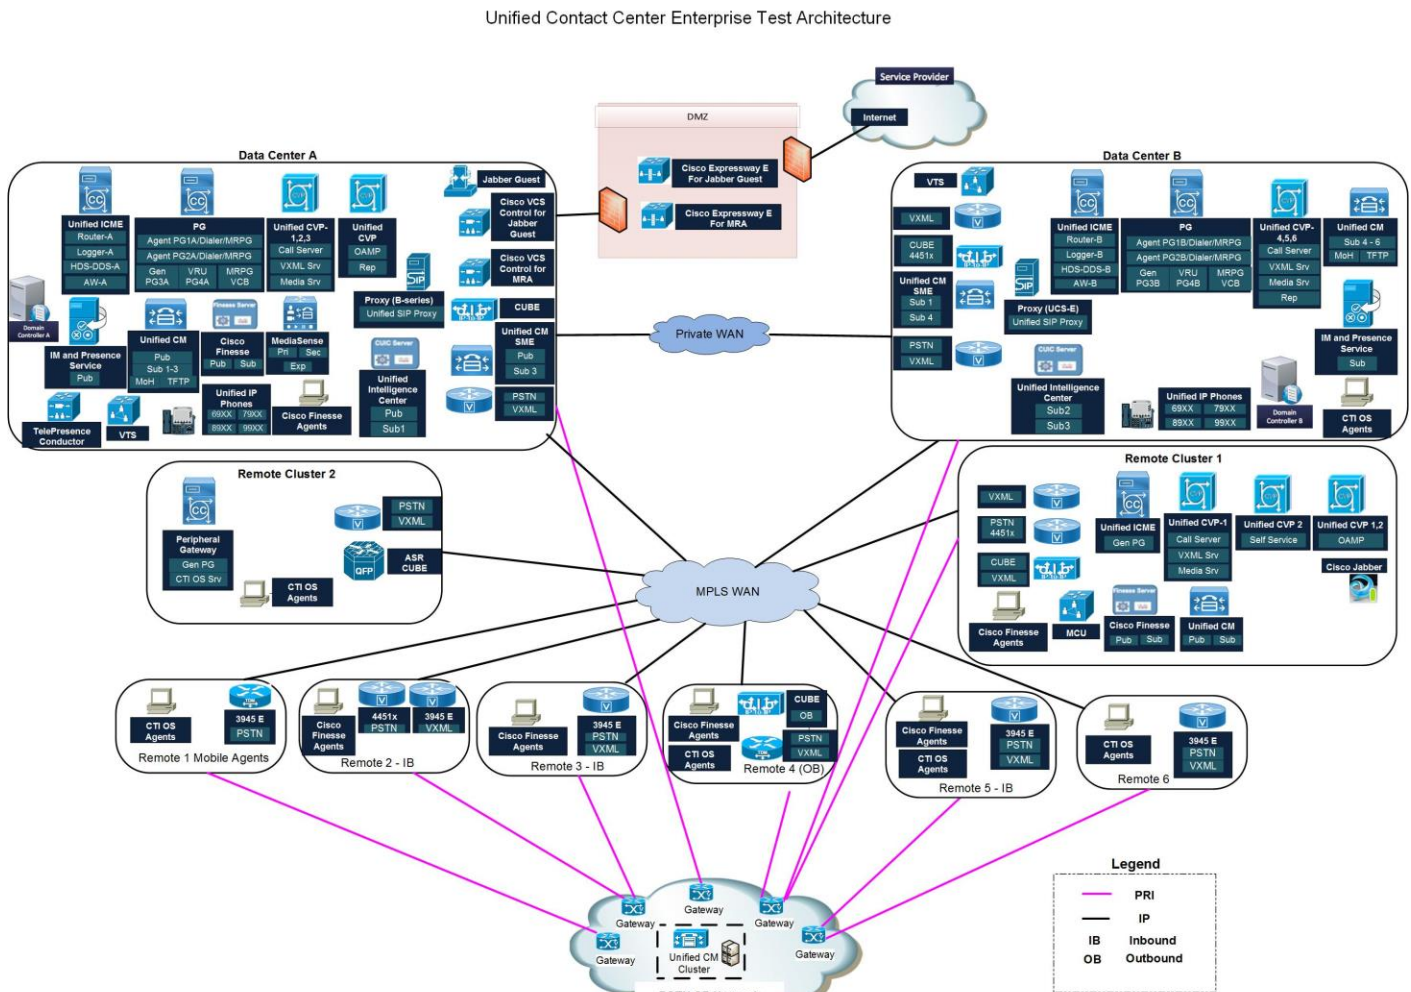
Unified Contact Center Enterprise Test Architecture

Service Provider
Internet

DMZ
Cisco Expressway E For Jabber Guest
Cisco Expressway E For MRA

Data Center A

Unified ICME
Router-A
Logger-A
HDS-DDS-A
AW-A

PG
Agent PG1A/Dialer/MRPG
Agent PG2A/Dialer/MRPG
Gen PG3A
VRU PG4A
MRPG VCB

Unified CVP-1,2,3
Call Server
VXML Srv
Media Srv

Unified CVP
OAMP
Rep

Jabber Guest
Cisco VCS Control for Jabber Guest
Cisco VCS Control for MRA

Proxy (B-series)
Unified SIP Proxy

CUBE

Domain Controller A
IM and Presence Service
Pub

Unified CM
Pub
Sub 1-3
MoH
TFTP

Finesse Server
Cisco Finesse
Pub
Sub

MediaSense
Pri
Sec
Exp

CUIC Server
Unified Intelligence Center
Pub
Sub1

Unified CM SME
Pub
Sub 3

PSTN
VXML

TelePresence Conductor
VTS

Unified IP Phones
69XX
79XX
89XX
99XX

Cisco Finesse Agents

Data Center B

VTS
VXML
CUBE 4451x

Unified ICME
Router-B
Logger-B
HDS-DDS-B
AW-B

PG
Agent PG1B/Dialer/MRPG
Agent PG2B/Dialer/MRPG
Gen PG3B
VRU PG4B
MRPG VCB

Unified CVP-4,5,6
Call Server
VXML Srv
Media Srv
Rep

Unified CM
Sub 4 - 6
MoH
TFTP

Unified CM SME
Sub 1
Sub 4

Proxy (UCS-E)
Unified SIP Proxy

IM and Presence Service
Sub

PSTN
VXML

CUIC Server
Unified Intelligence Center
Sub2
Sub3

Unified IP Phones
69XX
79XX
89XX
99XX

Domain Controller B
CTI OS Agents

Private WAN

Remote Cluster 2
Peripheral Gateway
Gen PG
CTI OS Srv
PSTN
VXML
QFP
ASR CUBE
CTI OS Agents

Remote Cluster 1
VXML
PSTN 4451x
CUBE
VXML
Unified ICME
Gen PG
Unified CVP-1
Call Server
VXML Srv
Media Srv
Unified CVP 2
Self Service
Unified CVP 1,2
OAMP
Cisco Jabber
Cisco Finesse Agents
MCU
Finesse Server
Cisco Finesse
Pub
Sub
Unified CM
Pub
Sub

MPLS WAN

CTI OS Agents
3945 E
PSTN
Remote 1 Mobile Agents

Cisco Finesse Agents
4451x
PSTN
3945 E
VXML
Remote 2 - IB

Cisco Finesse Agents
3945 E
PSTN
VXML
Remote 3 - IB

Cisco Finesse Agents
CTI OS Agents
CUBE
OB
PSTN
VXML
Remote 4 (OB)

Cisco Finesse Agents
CTI OS Agents
3945 E
PSTN
VXML
Remote 5 - IB

CTI OS Agents
3945 E
PSTN
VXML
Remote 6

Gateway
Gateway
Gateway
Gateway
Gateway
Unified CM Cluster

Legend
PRI
IP
IB Inbound
OB Outbound